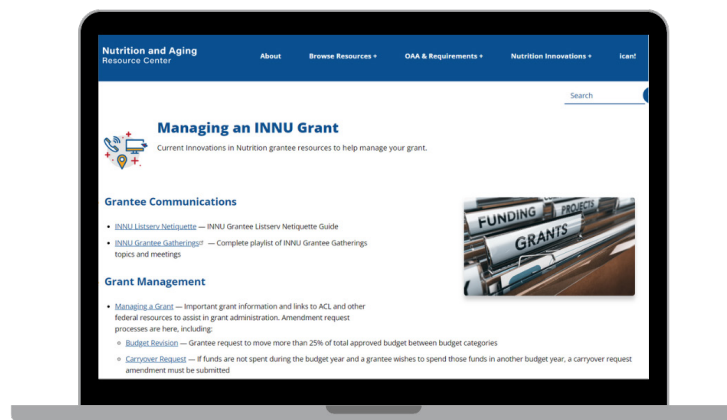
Nutrition and Aging Resource Center

About Browse Resources + OAA & Requirements + Nutrition Innovations + ican!

Search

Managing an INNU Grant

Current Innovations in Nutrition grantee resources to help manage your grant.

Grantee Communications

- INNU Listserv Netiquette — INNU Grantee Listserv Netiquette Guide
- INNU Grantee Gatherings — Complete playlist of INNU Grantee Gatherings topics and meetings

FUNDING PROJECTS GRANTS

Grant Management

- Managing a Grant — Important grant information and links to ACL and other federal resources to assist in grant administration. Amendment request processes are here, including:
  - Budget Revision — Grantee request to move more than 25% of total approved budget between budget categories
  - Carryover Request — If funds are not spent during the budget year and a grantee wishes to spend those funds in another budget year, a carryover request amendment must be submitted